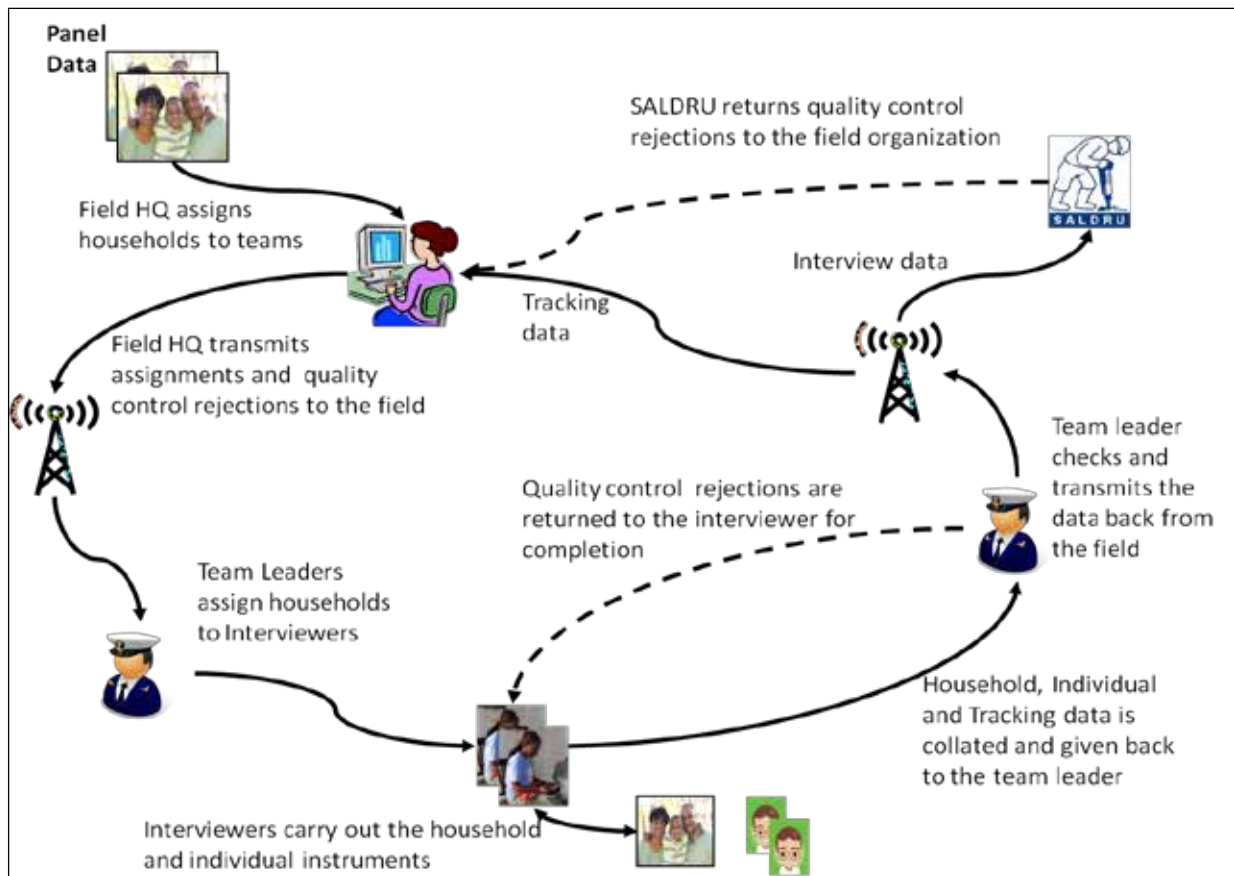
Panel Data

SALDRU returns quality control rejections to the field organization

SALDRU

Field HQ assigns households to teams

Interview data

Tracking data

Field HQ transmits assignments and quality control rejections to the field

Team leader checks and transmits the data back from the field

Quality control rejections are returned to the interviewer for completion

Team Leaders assign households to Interviewers

Household, Individual and Tracking data is collated and given back to the team leader

Interviewers carry out the household and individual instruments